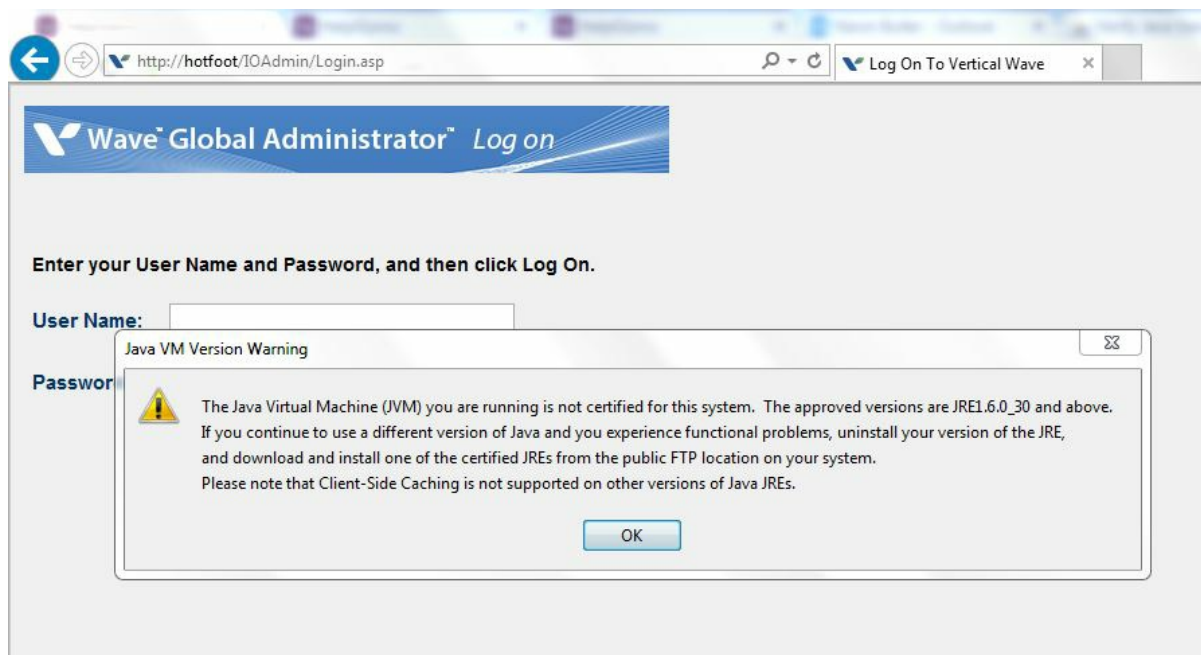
http://hotfoot/IOAdmin/Login.asp

Log On To Vertical Wave

Wave Global Administrator Log on

Enter your User Name and Password, and then click Log On.

User Name:

Passwor

Java VM Version Warning

The Java Virtual Machine (JVM) you are running is not certified for this system. The approved versions are JRE1.6.0_30 and above. If you continue to use a different version of Java and you experience functional problems, uninstall your version of the JRE, and download and install one of the certified JREs from the public FTP location on your system. Please note that Client-Side Caching is not supported on other versions of Java JREs.

OK